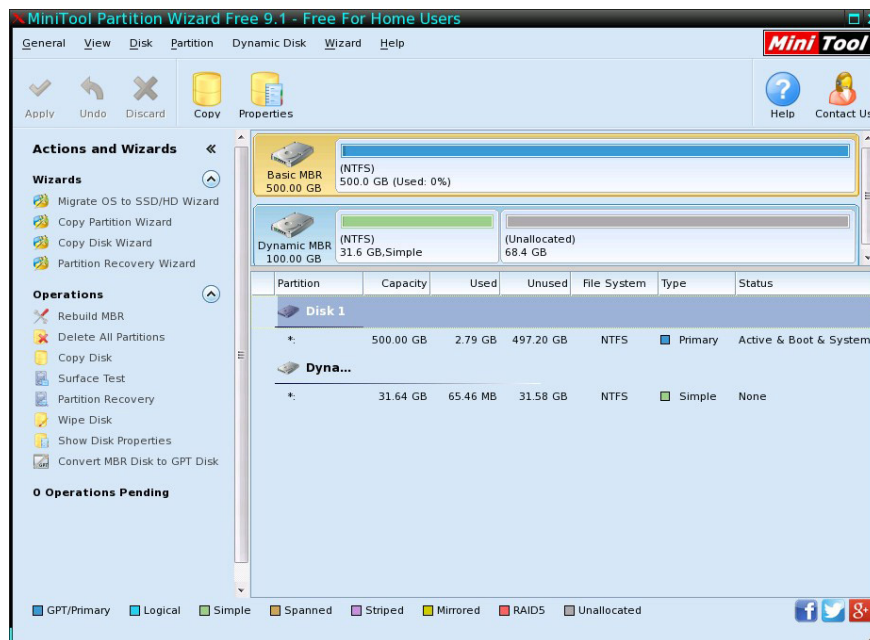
MiniTool Partition Wizard Free 9.1 - Free For Home Users

General View Disk Partition Dynamic Disk Wizard Help

Mini Tool

Apply Undo Discard Copy Properties

Help Contact Us

Actions and Wizards «

Wizards

Migrate OS to SSD/HD Wizard
Copy Partition Wizard
Copy Disk Wizard
Partition Recovery Wizard

Operations

Rebuild MBR
Delete All Partitions
Copy Disk
Surface Test
Partition Recovery
Wipe Disk
Show Disk Properties
Convert MBR Disk to GPT Disk

0 Operations Pending

Basic MBR
500.00 GB

(NTFS)
500.0 GB (Used: 0%)

Dynamic MBR
100.00 GB

(NTFS)
31.6 GB,Simple

(Unallocated)
68.4 GB

| Partition | Capacity | Used | Unused | File System | Type | Status |
|---|---|---|---|---|---|---|
| Disk 1 | | | | | | |
| *: | 500.00 GB | 2.79 GB | 497.20 GB | NTFS | Primary | Active & Boot & System |
| Dyna... | | | | | | |
| *: | 31.64 GB | 65.46 MB | 31.58 GB | NTFS | Simple | None |

GPT/Primary Logical Simple Spanned Striped Mirrored RAID5 Unallocated